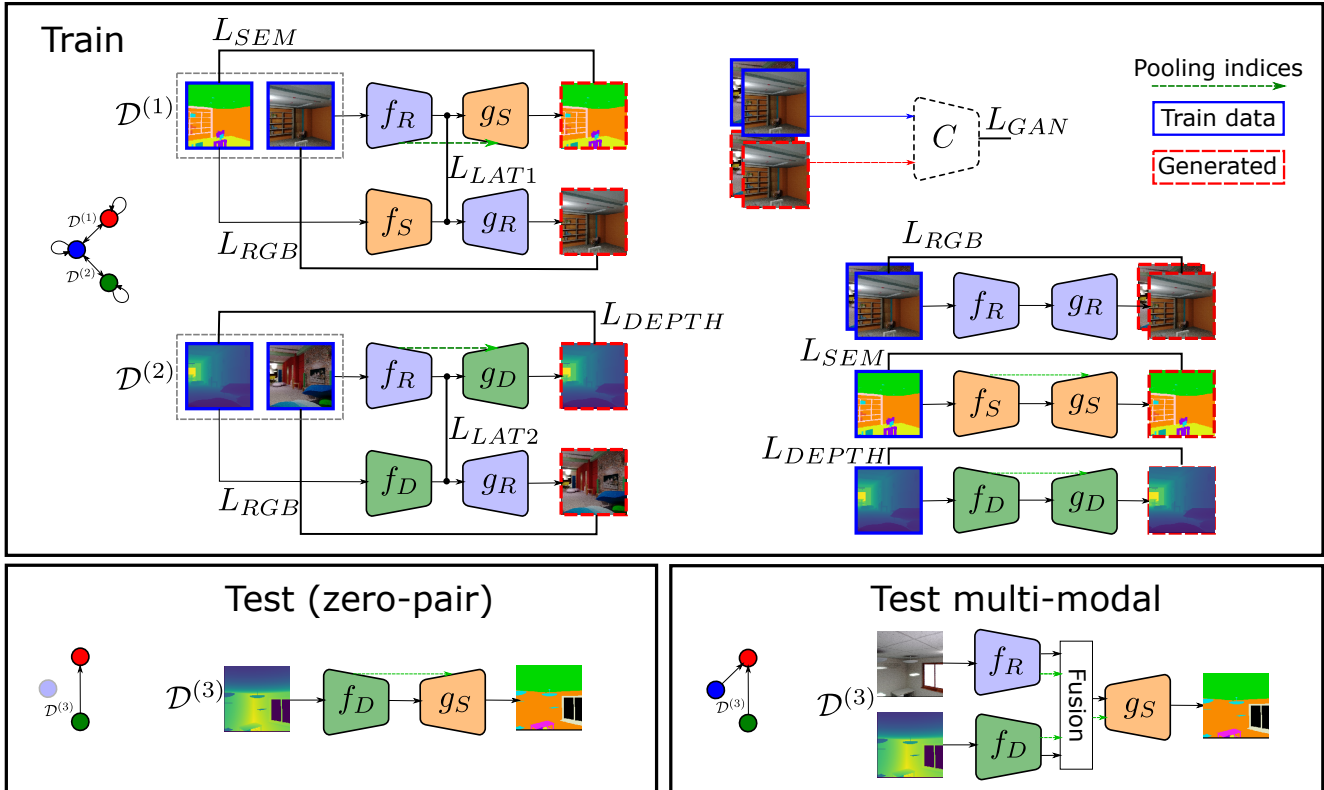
Train

$L_{SEM}$

$\mathcal{D}^{(1)}$

$f_R$

$g_S$

$L_{LAT1}$

$f_S$

$g_R$

$L_{RGB}$

$\mathcal{D}^{(1)}$

$\mathcal{D}^{(2)}$

Pooling indices

Train data

Generated

$C$

$L_{GAN}$

$L_{RGB}$

$f_R$

$g_R$

$L_{SEM}$

$f_S$

$g_S$

$L_{DEPTH}$

$f_D$

$g_D$

$L_{DEPTH}$

$\mathcal{D}^{(2)}$

$f_R$

$g_D$

$L_{LAT2}$

$f_D$

$g_R$

$L_{RGB}$

Test (zero-pair)

$\mathcal{D}^{(3)}$

$\mathcal{D}^{(3)}$

$f_D$

$g_S$

Test multi-modal

$\mathcal{D}^{(3)}$

$\mathcal{D}^{(3)}$

$f_R$

$f_D$

Fusion

$g_S$